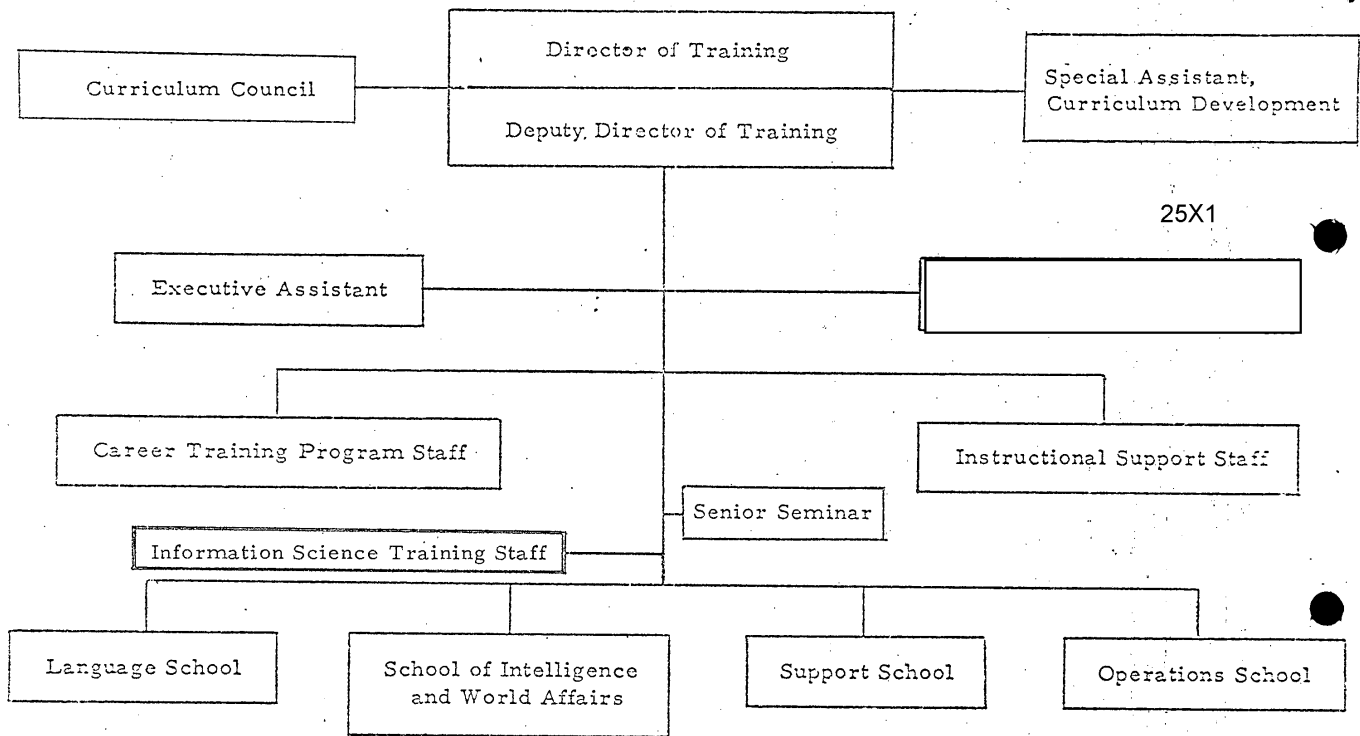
Director of Training

Deputy Director of Training

Curriculum Council

Special Assistant, Curriculum Development

25X1

Executive Assistant

Career Training Program Staff

Instructional Support Staff

Senior Seminar

Information Science Training Staff

Language School

School of Intelligence and World Affairs

Support School

Operations School